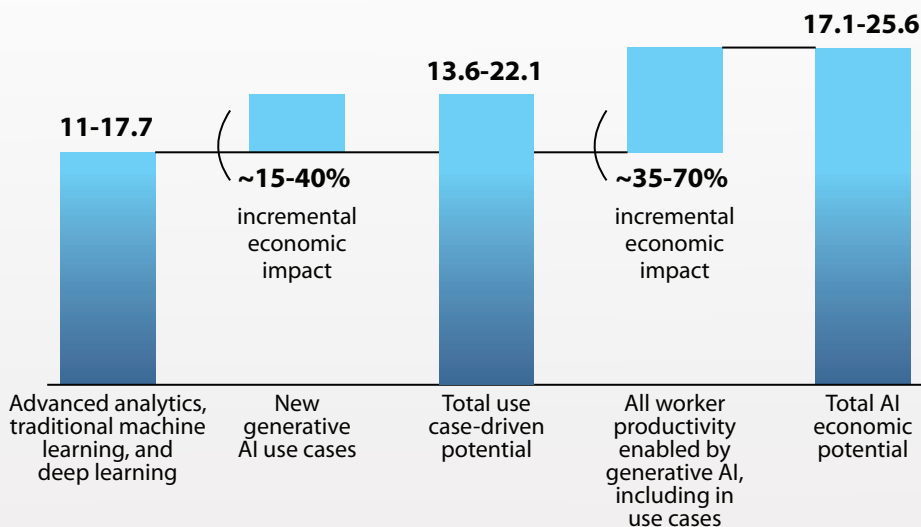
11-17.7

~15-40%
incremental economic impact

13.6-22.1

~35-70%
incremental economic impact

17.1-25.6

Advanced analytics, traditional machine learning, and deep learning

New generative AI use cases

Total use case-driven potential

All worker productivity enabled by generative AI, including in use cases

Total AI economic potential